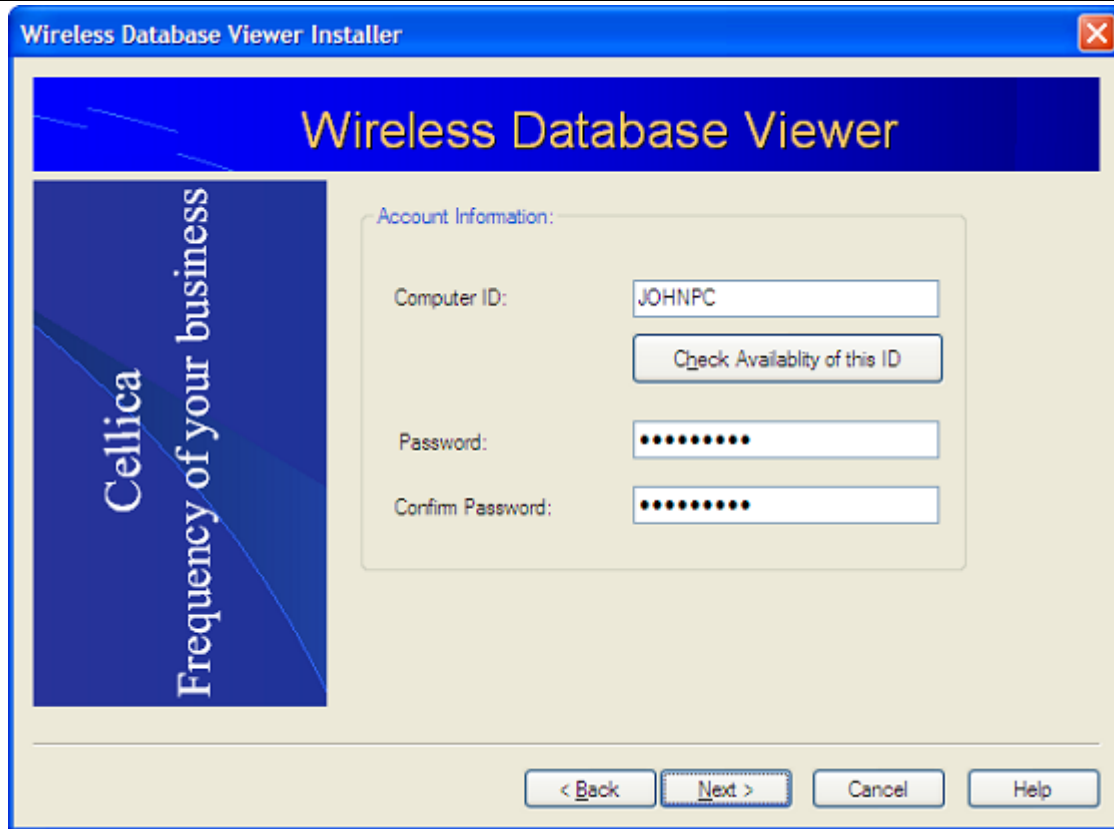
Wireless Database Viewer Installer

Wireless Database Viewer

Cellica
Frequency of your business

Account Information:

Computer ID: JOHNPC

Check Availablity of this ID

Password: ••••••••••

Confirm Password: ••••••••••

< Back

Next >

Cancel

Help